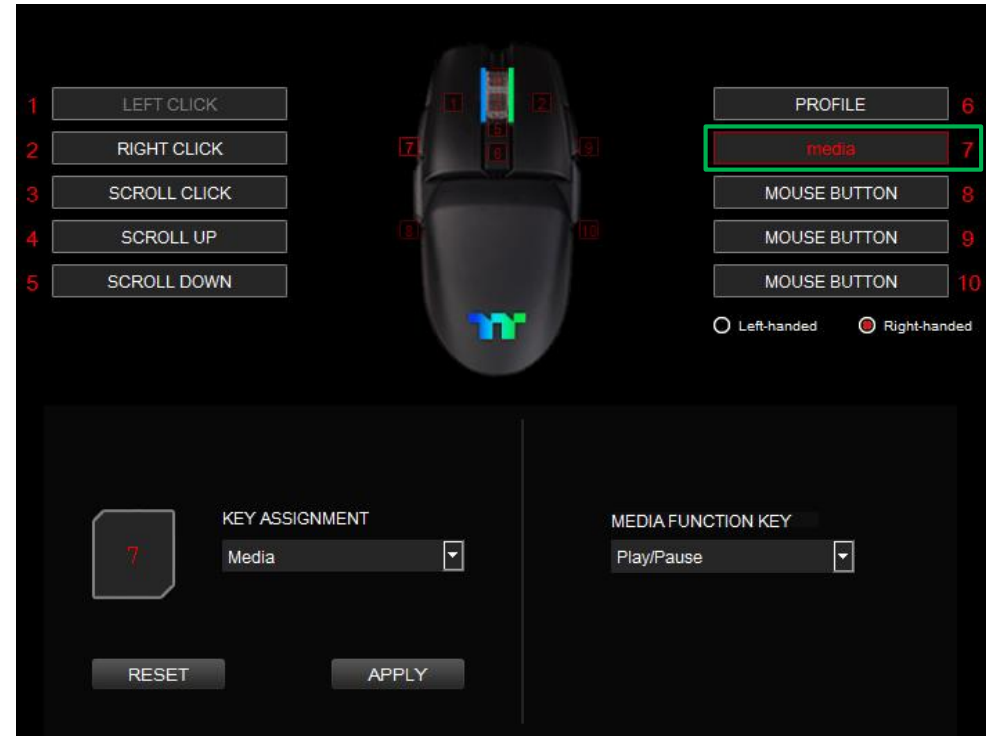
1 LEFT CLICK
2 RIGHT CLICK
3 SCROLL CLICK
4 SCROLL UP
5 SCROLL DOWN

1 2 6 7 8 9 8 10

PROFILE 6
media 7
MOUSE BUTTON 8
MOUSE BUTTON 9
MOUSE BUTTON 10

Left-handed Right-handed

7

KEY ASSIGNMENT
Media

MEDIA FUNCTION KEY
Play/Pause

RESET
APPLY